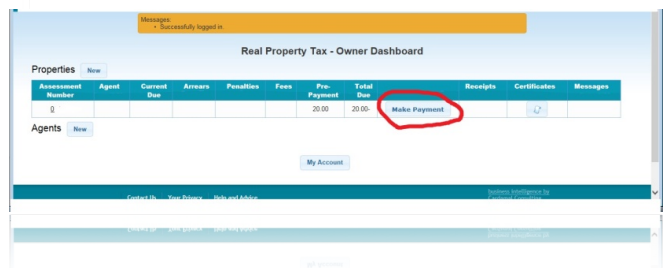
Messages:
• Successfully logged in.

Real Property Tax - Owner Dashboard

Properties New

| Assessment Number | Agent | Current Due | Arrears | Penalties | Fees | Pre-Payment | Total Due | | Receipts | Certificates | Messages |
|---|---|---|---|---|---|---|---|---|---|---|---|
| 0 | | | | | | 20.00 | 20.00- | Make Payment | | | |

Agents New

My Account

Contact Us Your Privacy Help and Advice

Business Intelligence by Copeland Consulting